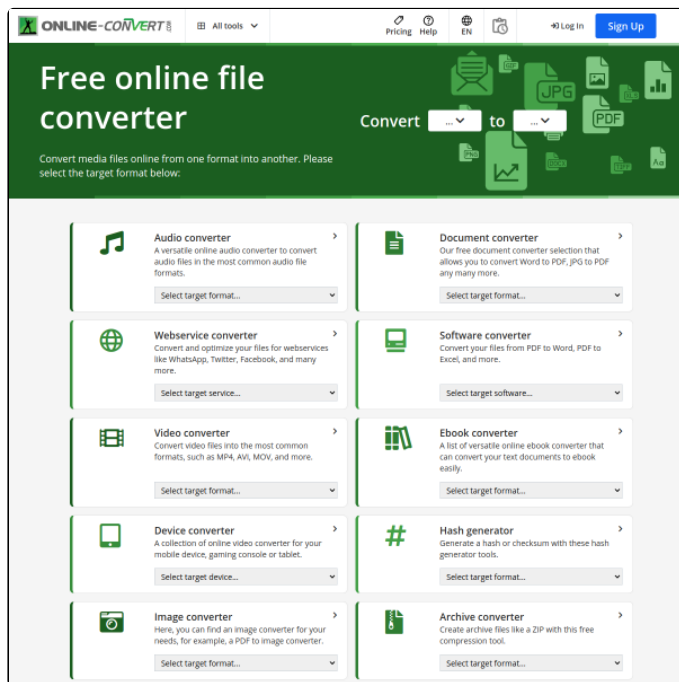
ONLINE-CONVERT.com

All tools

Pricing Help EN

Log in Sign Up

Free online file converter

Convert ... to ...

JPG PDF

Convert media files online from one format into another. Please select the target format below:

Audio converter
A versatile online audio converter to convert audio files in the most common audio file formats.
Select target format...

Document converter
Our free document converter selection that allows you to convert Word to PDF, JPG to PDF any many more.
Select target format...

Webservice converter
Convert and optimize your files for webservices like WhatsApp, Twitter, Facebook, and many more.
Select target service...

Software converter
Convert your files from PDF to Word, PDF to Excel, and more.
Select target software...

Video converter
Convert video files into the most common formats, such as MP4, AVI, MOV, and more.
Select target format...

Ebook converter
A list of versatile online ebook converter that can convert your text documents to ebook easily.
Select target format...

Device converter
A collection of online video converter for your mobile device, gaming console or tablet.
Select target device...

Hash generator
Generate a hash or checksum with these hash generator tools.
Select target format...

Image converter
Here, you can find an image converter for your needs, for example, a PDF to image converter.
Select target format...

Archive converter
Create archive files like a ZIP with this free compression tool.
Select target format...